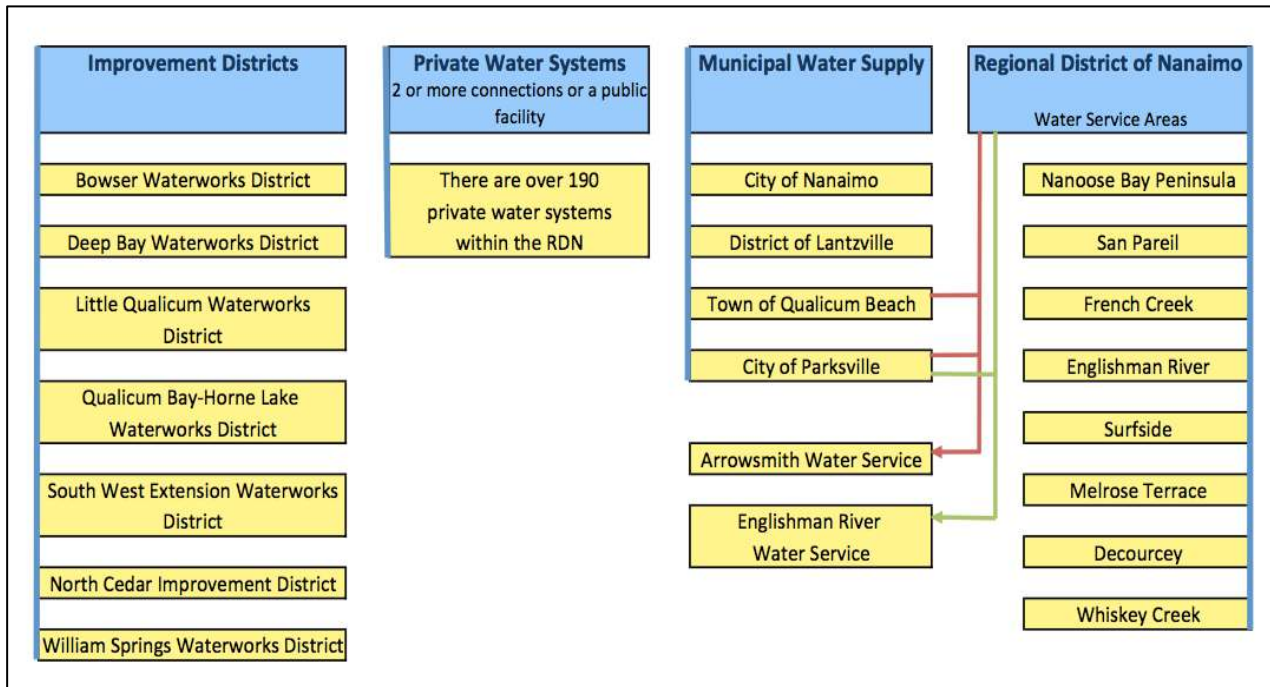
Improvement Districts

Bowser Waterworks District

Deep Bay Waterworks District

Little Qualicum Waterworks District

Qualicum Bay-Horne Lake Waterworks District

South West Extension Waterworks District

North Cedar Improvement District

William Springs Waterworks District

Private Water Systems
2 or more connections or a public facility

There are over 190 private water systems within the RDN

Municipal Water Supply

City of Nanaimo

District of Lantzville

Town of Qualicum Beach

City of Parksville

Arrowsmith Water Service

Englishman River Water Service

Regional District of Nanaimo

Water Service Areas

Nanoose Bay Peninsula

San Pareil

French Creek

Englishman River

Surfside

Melrose Terrace

Decourcey

Whiskey Creek